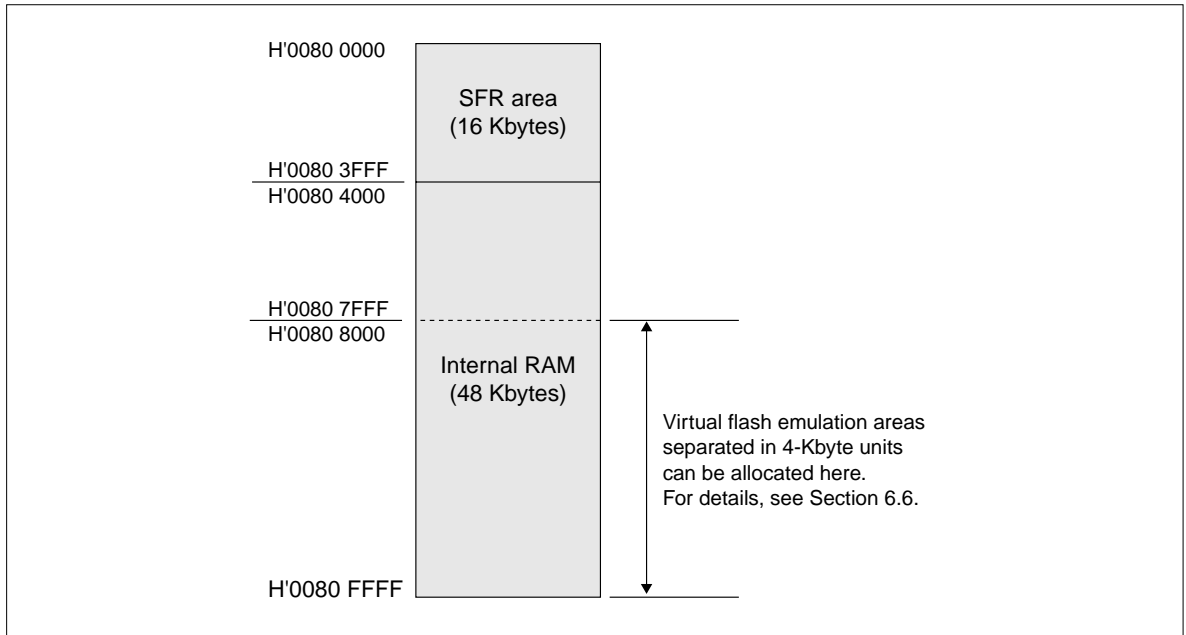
H'0080 0000

SFR area
(16 Kbytes)

H'0080 3FFF
H'0080 4000

H'0080 7FFF
H'0080 8000

Internal RAM
(48 Kbytes)

Virtual flash emulation areas separated in 4-Kbyte units can be allocated here.
For details, see Section 6.6.

H'0080 FFFF